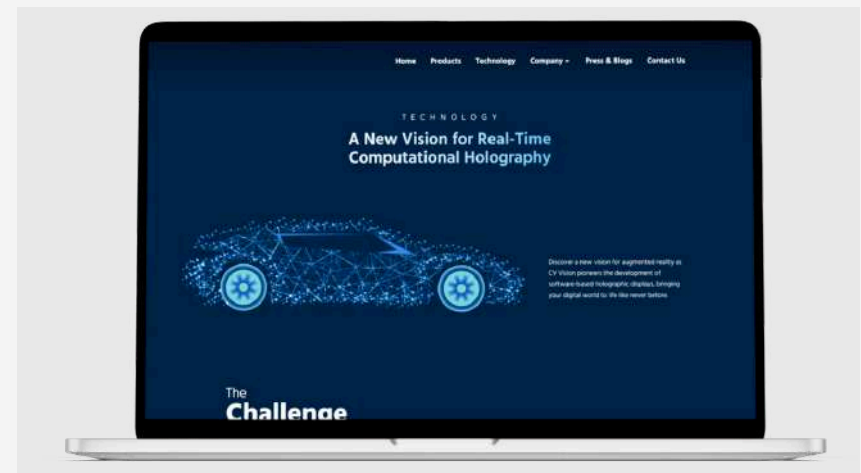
Home Products Technology Company Press & Blogs Contact Us

TECHNOLOGY

A New Vision for Real-Time Computational Holography

Discover a new vision for augmented reality as CY Vision pioneers the development of software-based holographic displays, bringing your digital world to life like never before.

The Challenge